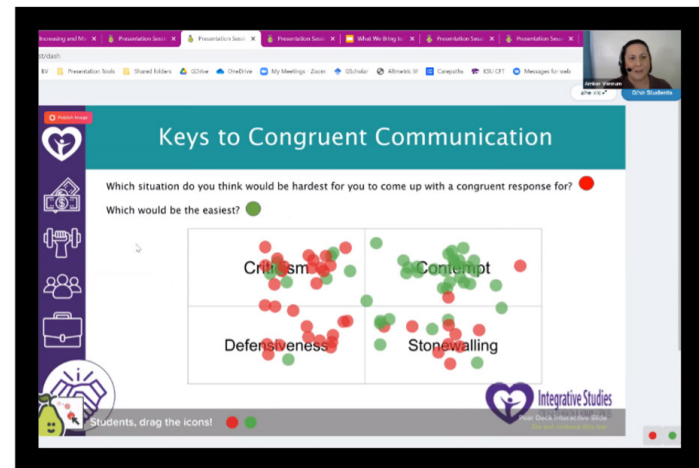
Increasing and M... ×
Presentation Sessi... ×
Presentation Sessi... ×
Presentation Sessi... ×
What We Bring to... ×
Presentation Sessi... ×
Presentation Sessi... ×

t/dash

SV
Presentation Tools
Shared folders
GDrive
OneDrive
My Meetings - Zoom
GScholar
Altmetric
Canopolite
KSU CFT
Messages for web

Amber Vinson
Other Students

Publish Image

Keys to Congruent Communication

Which situation do you think would be hardest for you to come up with a congruent response for?

Which would be the easiest?

| Criticism | Contempt |
|---|---|
| Defensiveness | Stonewalling |

Integrative Studies

Pear Deck Interactive Slide
Do not remove this bar

Students, drag the icons!